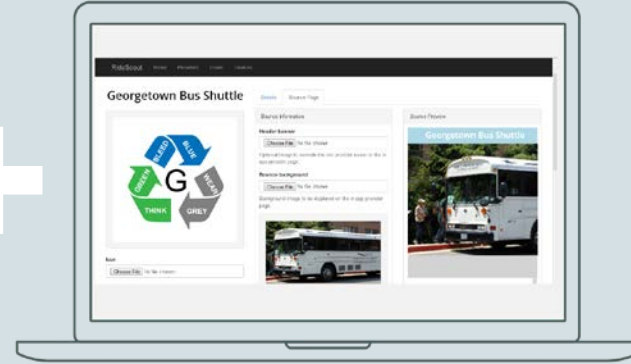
RideScout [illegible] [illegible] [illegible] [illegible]

Georgetown Bus Shuttle

Details Bounce Page

BLEED BLUE WEAR GREY THINK GREEN G

Icon
Choose File No file chosen

Bounce Information

Header banner
Choose File No file chosen
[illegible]

Bounce background
Choose File No file chosen
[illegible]

Bounce Preview

Georgetown Bus Shuttle